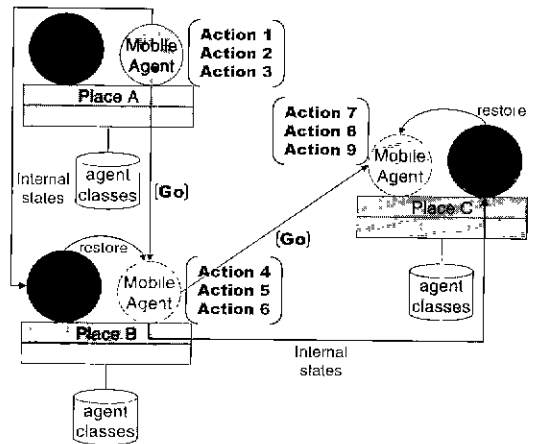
Mobile Agent

Action 1
Action 2
Action 3

Place A

agent classes

Internal states

(Go)

Action 7
Action 8
Action 9

restore

Mobile Agent

Place C

(Go)

restore

Mobile Agent

Action 4
Action 5
Action 6

agent classes

Place B

Internal states

agent classes